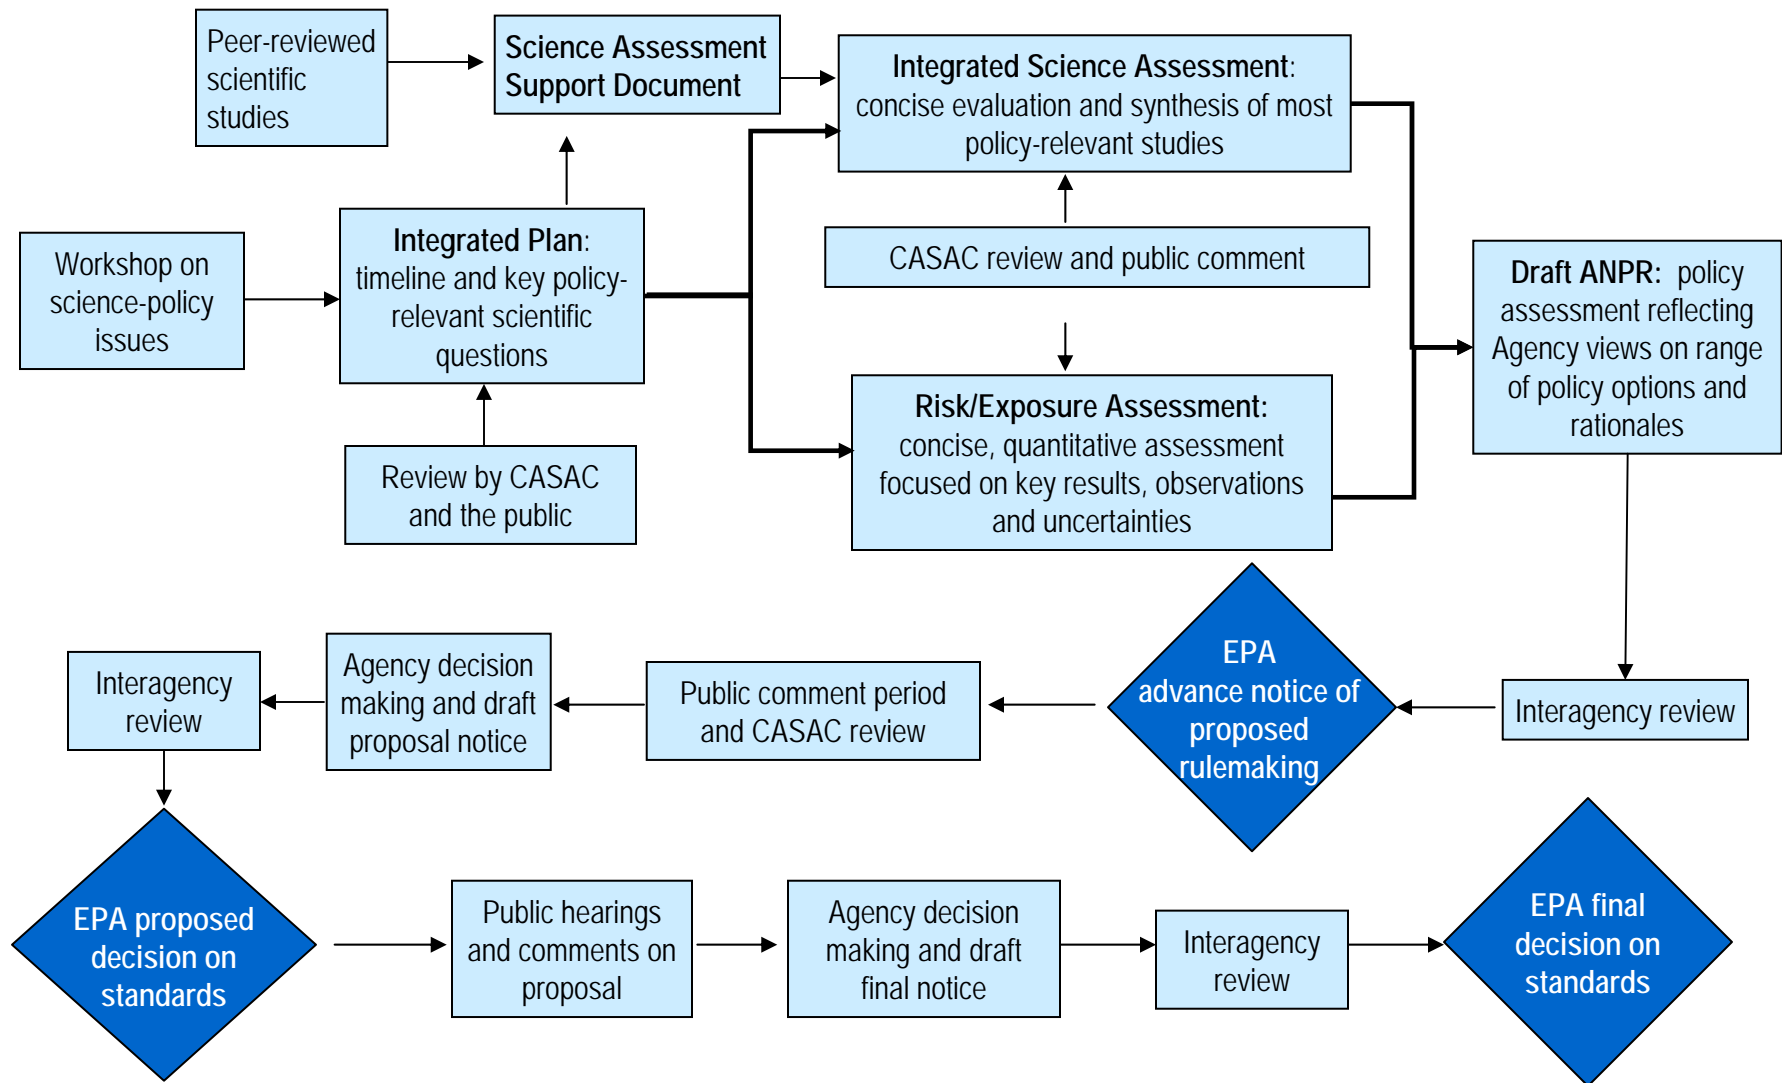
Peer-reviewed scientific studies

Science Assessment Support Document

Integrated Science Assessment: concise evaluation and synthesis of most policy-relevant studies

Workshop on science-policy issues

Integrated Plan: timeline and key policy-relevant scientific questions

CASAC review and public comment

Draft ANPR: policy assessment reflecting Agency views on range of policy options and rationales

Review by CASAC and the public

Risk/Exposure Assessment: concise, quantitative assessment focused on key results, observations and uncertainties

Interagency review

EPA advance notice of proposed rulemaking

Public comment period and CASAC review

Agency decision making and draft proposal notice

Interagency review

EPA proposed decision on standards

Public hearings and comments on proposal

Agency decision making and draft final notice

Interagency review

EPA final decision on standards